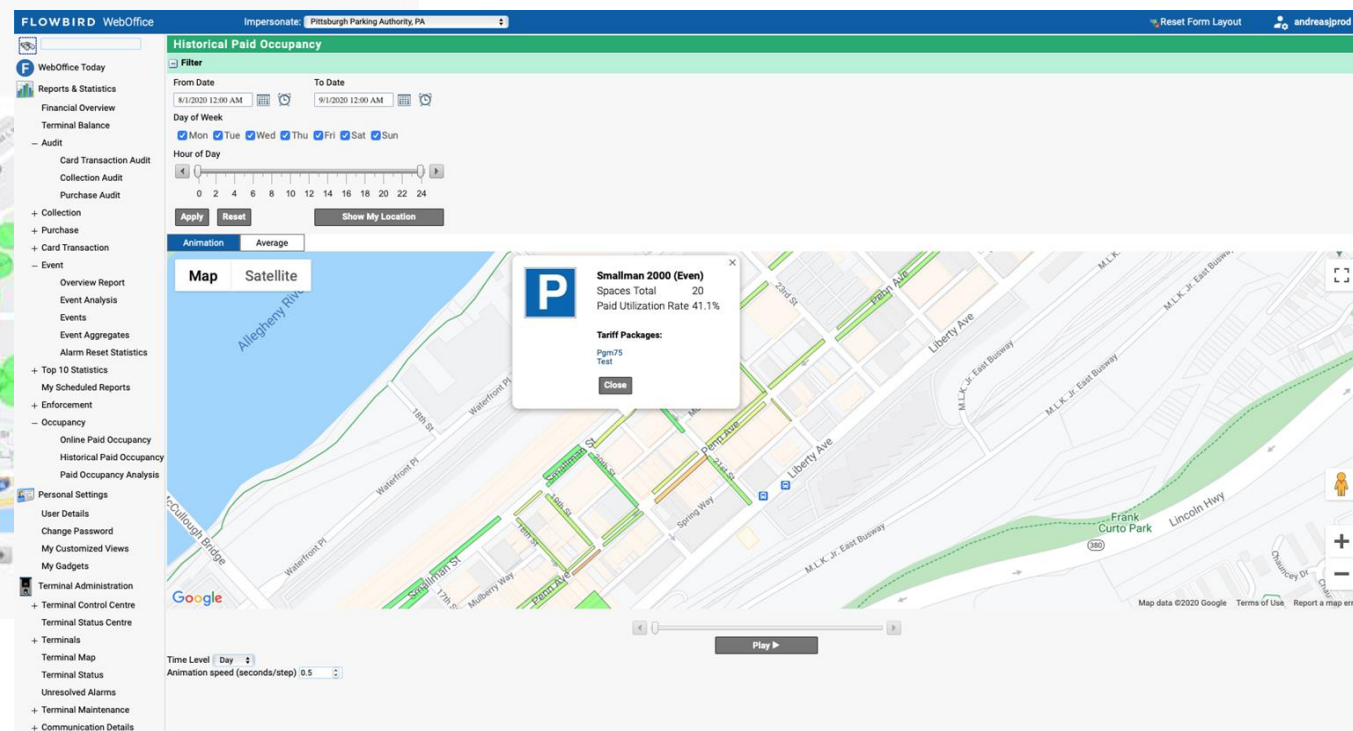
FLOWBIRD WebOffice

Impersonate: Pittsburgh Parking Authority, PA

Reset Form Layout

andreasjprod

WebOffice Today

Reports & Statistics

Financial Overview

Terminal Balance

– Audit

Card Transaction Audit

Collection Audit

Purchase Audit

+ Collection

+ Purchase

+ Card Transaction

– Event

Overview Report

Event Analysis

Events

Event Aggregates

Alarm Reset Statistics

+ Top 10 Statistics

My Scheduled Reports

+ Enforcement

– Occupancy

Online Paid Occupancy

Historical Paid Occupancy

Paid Occupancy Analysis

Personal Settings

User Details

Change Password

My Customized Views

My Gadgets

Terminal Administration

+ Terminal Control Centre

Terminal Status Centre

+ Terminals

Terminal Map

Terminal Status

Unresolved Alarms

+ Terminal Maintenance

+ Communication Details

Historical Paid Occupancy

Filter

From Date

8/1/2020 12:00 AM

To Date

9/1/2020 12:00 AM

Day of Week

Mon Tue Wed Thu Fri Sat Sun

Hour of Day

0 2 4 6 8 10 12 14 16 18 20 22 24

Apply Reset

Show My Location

Animation Average

Map Satellite

Smallman 2000 (Even)

Spaces Total 20

Paid Utilization Rate 41.1%

Tariff Packages:

Pgm75

Test

Close

Allegheny River

Waterfront Pl

18th St

Waterfront Pl

Waterfront Pl

McCullough Bridge

Smallman St

20th St

19th St

18th St

Smallman St

17th St

Mulberry Way

Penn Ave

Penn Ave

21st St

Spring Way

Liberty Ave

Liberty Ave

23rd St

Penn Ave

M.L.K. Jr. East Busway

M.L.K. Jr. East Busway

M.L.K. Jr. East Busway

M.L.K. Jr. East Busway

M.L.K.

Frank Curto Park

Lincoln Hwy

380

Chauncey Dr

Google

Map data ©2020 Google Terms of Use Report a map err

Play ▶

Time Level Day

Animation speed (seconds/step) 0.5